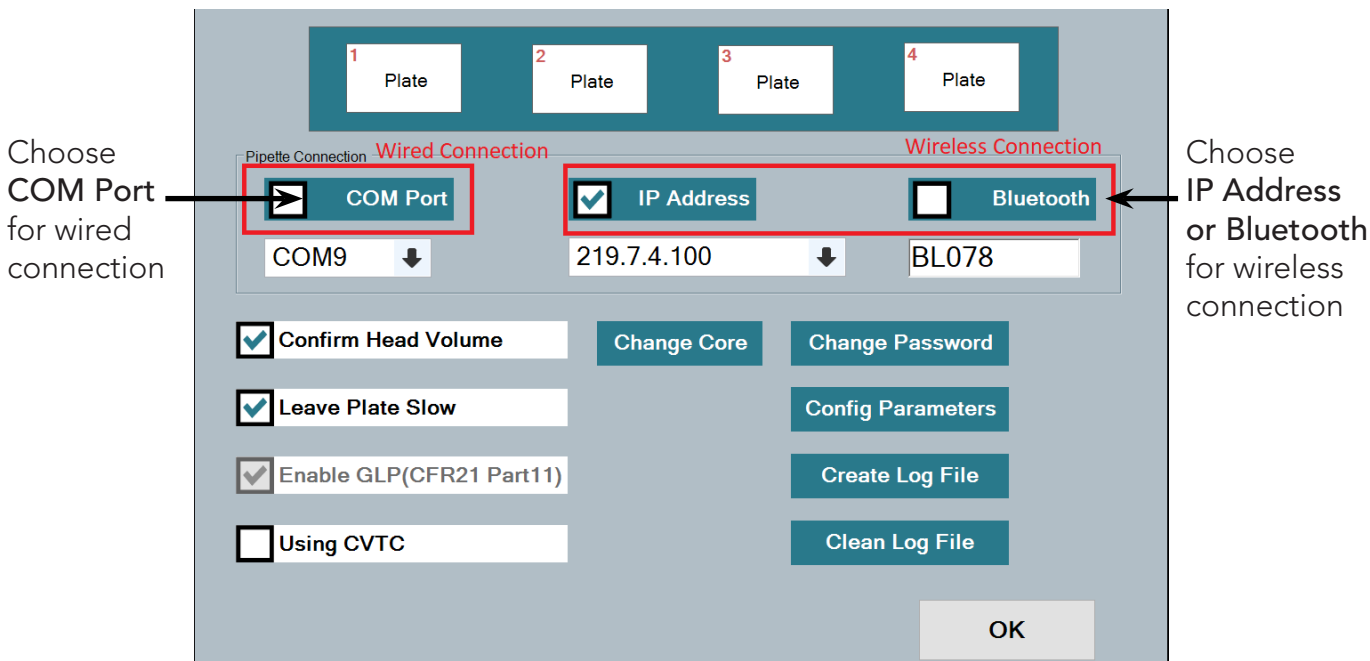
1 Plate

2 Plate

3 Plate

4 Plate

Choose **COM Port** for wired connection

Pipette Connection

Wired Connection

COM Port

COM9

Wireless Connection

IP Address

219.7.4.100

Bluetooth

BL078

Choose **IP Address or Bluetooth** for wireless connection

Confirm Head Volume

Change Core

Change Password

Leave Plate Slow

Config Parameters

Enable GLP(CFR21 Part11)

Create Log File

Using CVTC

Clean Log File

OK